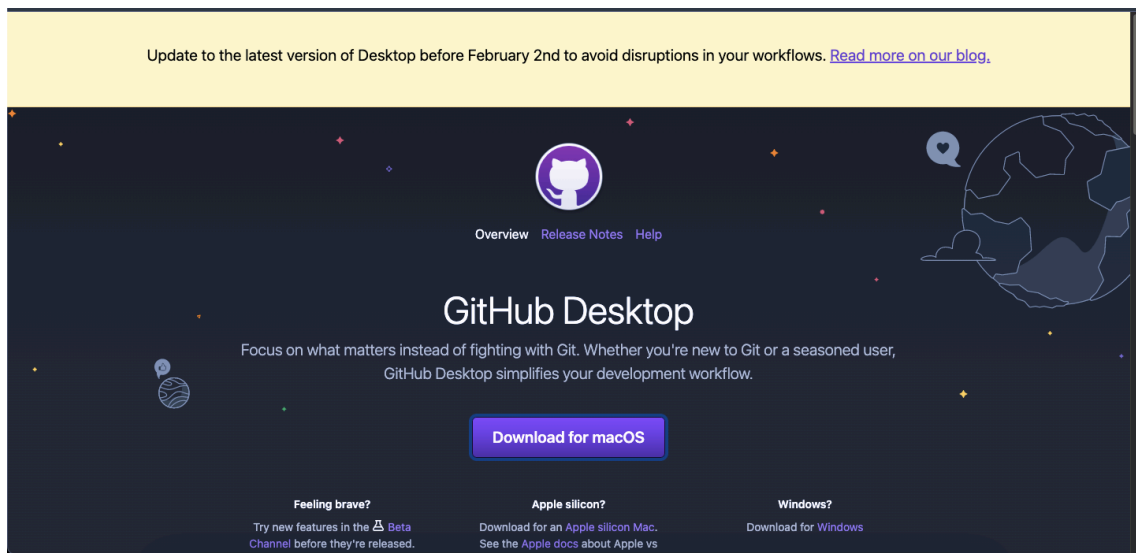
Update to the latest version of Desktop before February 2nd to avoid disruptions in your workflows. Read more on our blog.

Overview Release Notes Help

GitHub Desktop

Focus on what matters instead of fighting with Git. Whether you're new to Git or a seasoned user, GitHub Desktop simplifies your development workflow.

Download for macOS

Feeling brave?

Try new features in the Beta Channel before they're released.

Apple silicon?

Download for an Apple silicon Mac. See the Apple docs about Apple vs

Windows?

Download for Windows